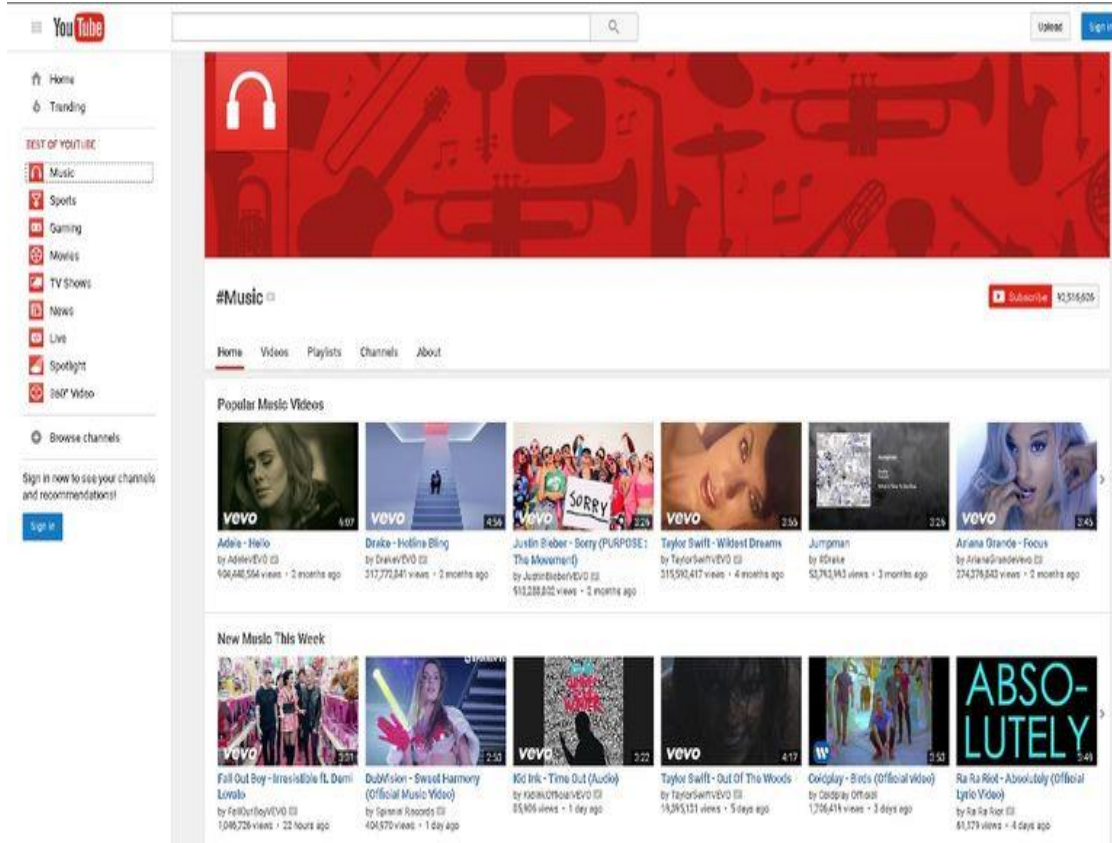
YouTube

Upload Sign in

Home
Trending

BEST OF YOUTUBE
Music
Sports
Gaming
Movies
TV Shows
News
Live
Spotlight
360° Video

Browse channels

Sign in now to see your channels and recommendations!

Sign in

#Music

Subscribe 92,516,606

Home Videos Playlists Channels About

Popular Music Videos

vevo 5:07
Adele - Hello
by AdeleVEVO
906,440,564 views • 2 months ago

vevo 4:56
Drake - Hotline Bling
by DrakeVEVO
317,772,841 views • 2 months ago

SORRY
vevo 3:26
Justin Bieber - Sorry (PURPOSE : The Movement)
by JustinBieberVEVO
513,288,802 views • 2 months ago

vevo 3:56
Taylor Swift - Wildest Dreams
by TaylorSwiftVEVO
315,590,417 views • 4 months ago

3:26
Jumpman
by 6Drake
53,793,943 views • 3 months ago

vevo 3:45
Ariana Grande - Focus
by ArianaGrandeVevo
274,276,843 views • 2 months ago

New Music This Week

vevo 3:31
Fall Out Boy - Irresistible ft. Demi Lovato
by FallOutBoyVEVO
1,046,726 views • 22 hours ago

2:53
DubVision - Sweet Harmony (Official Music Video)
by Spinnin' Records
404,970 views • 1 day ago

vevo 3:22
Kid Ink - Time Out (Audio)
by KidInkOfficialVEVO
85,906 views • 1 day ago

vevo 4:17
Taylor Swift - Out Of The Woods
by TaylorSwiftVEVO
19,395,131 views • 5 days ago

3:53
Coldplay - Birds (Official video)
by Coldplay Official
1,706,419 views • 3 days ago

ABSO-LUTELY 3:49
Ra Ra Riot - Absolutely (Official Lyric Video)
by Ra Ra Riot
81,379 views • 4 days ago